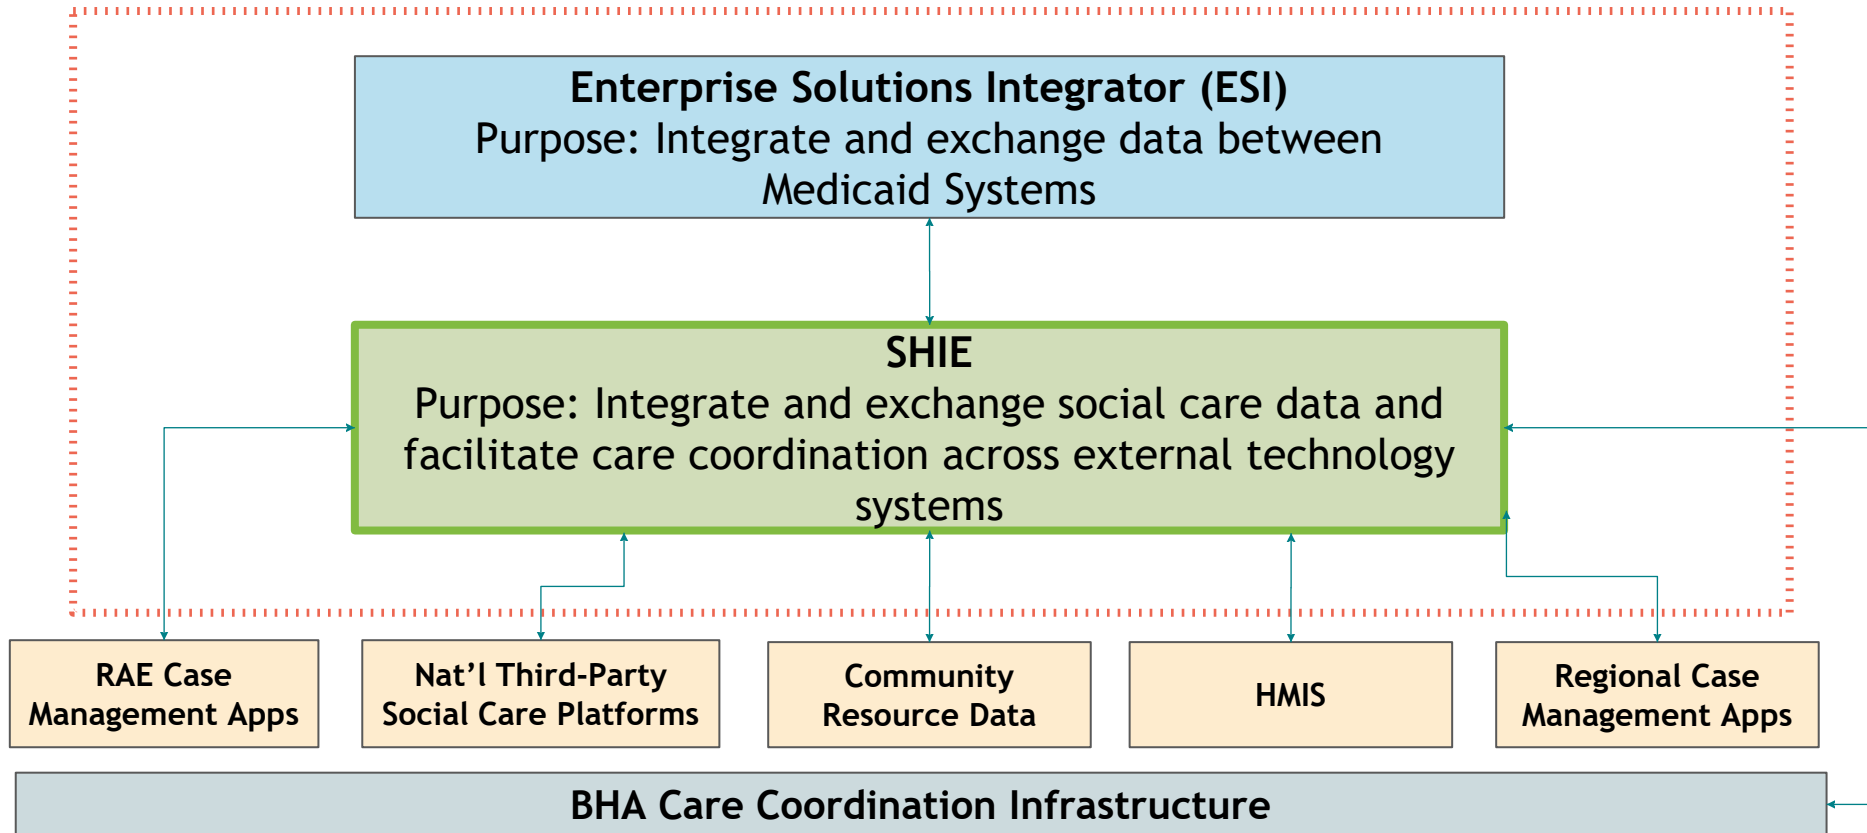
Enterprise Solutions Integrator (ESI)
Purpose: Integrate and exchange data between Medicaid Systems

SHIE
Purpose: Integrate and exchange social care data and facilitate care coordination across external technology systems

RAE Case Management Apps

Nat’l Third-Party Social Care Platforms

Community Resource Data

HMIS

Regional Case Management Apps

BHA Care Coordination Infrastructure